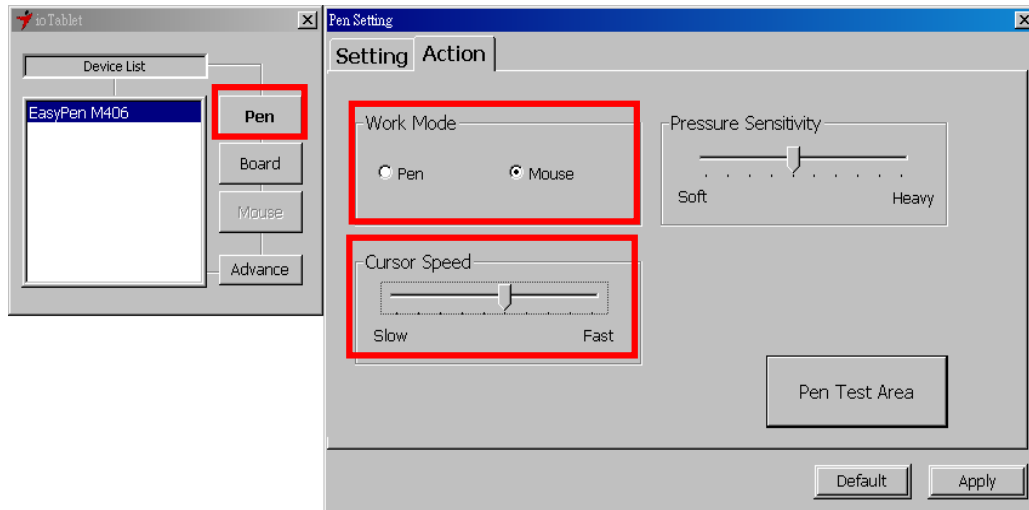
ioTablet

Device List

EasyPen M406

Pen

Board

Mouse

Advance

Pen Setting

Setting Action

Work Mode

Pen Mouse

Cursor Speed

Slow Fast

Pressure Sensitivity

Soft Heavy

Pen Test Area

Default Apply